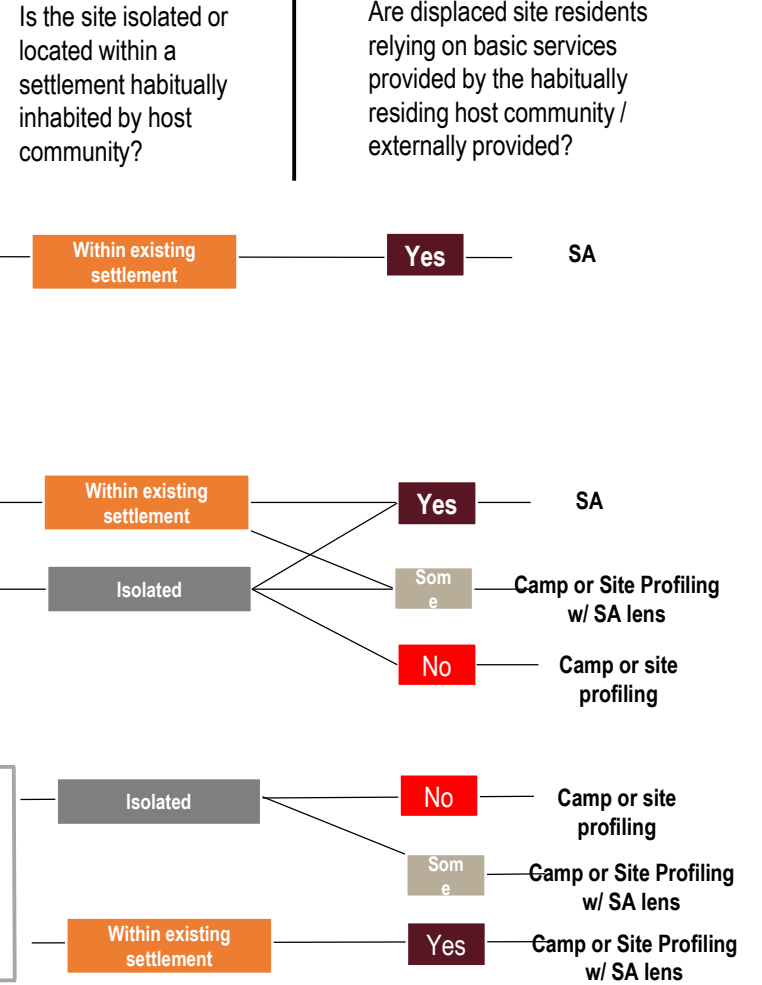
Is the site isolated or located within a settlement habitually inhabited by host community?

Are displaced site residents relying on basic services provided by the habitually residing host community / externally provided?

Within existing settlement

Yes

SA

Within existing settlement

Yes

SA

Isolated

Som e

Camp or Site Profiling w/ SA lens

No

Camp or site profiling

Isolated

No

Camp or site profiling

Som e

Camp or Site Profiling w/ SA lens

Within existing settlement

Yes

Camp or Site Profiling w/ SA lens